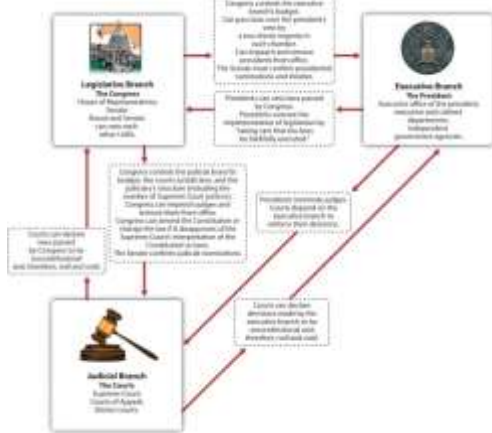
Legislative Branch
The Congress
House of Representatives
Senate
House and Senate can veto each other's bills

Congress controls the executive branch's budget.
Can pass laws over the president's veto by a two-thirds majority in each chamber.
Can impeach and remove presidents from office.
The Senate must confirm presidential nominations and treaties.

Executive Branch
The President
Executive office of the president, executive and cabinet departments, independent government agencies

Presidents can veto laws passed by Congress.
Presidents oversee the implementation of legislation by "taking care that the laws be faithfully executed."

Congress controls the judicial branch's budget, the courts jurisdiction, and the judiciary's structure (including the number of Supreme Court justices).
Congress can impeach judges and remove them from office.
Congress can amend the Constitution or change the law if it disapproves of the Supreme Court's interpretation of the Constitution or laws.
The Senate confirms judicial nominations.

Courts can declare laws passed by Congress to be unconstitutional and therefore, null and void.

Presidents nominate judges.
Courts depend on the executive branch to enforce their decisions.

Courts can declare decisions made by the executive branch to be unconstitutional and therefore null and void.

Judicial Branch
The Courts
Supreme Court
Courts of Appeals
District courts